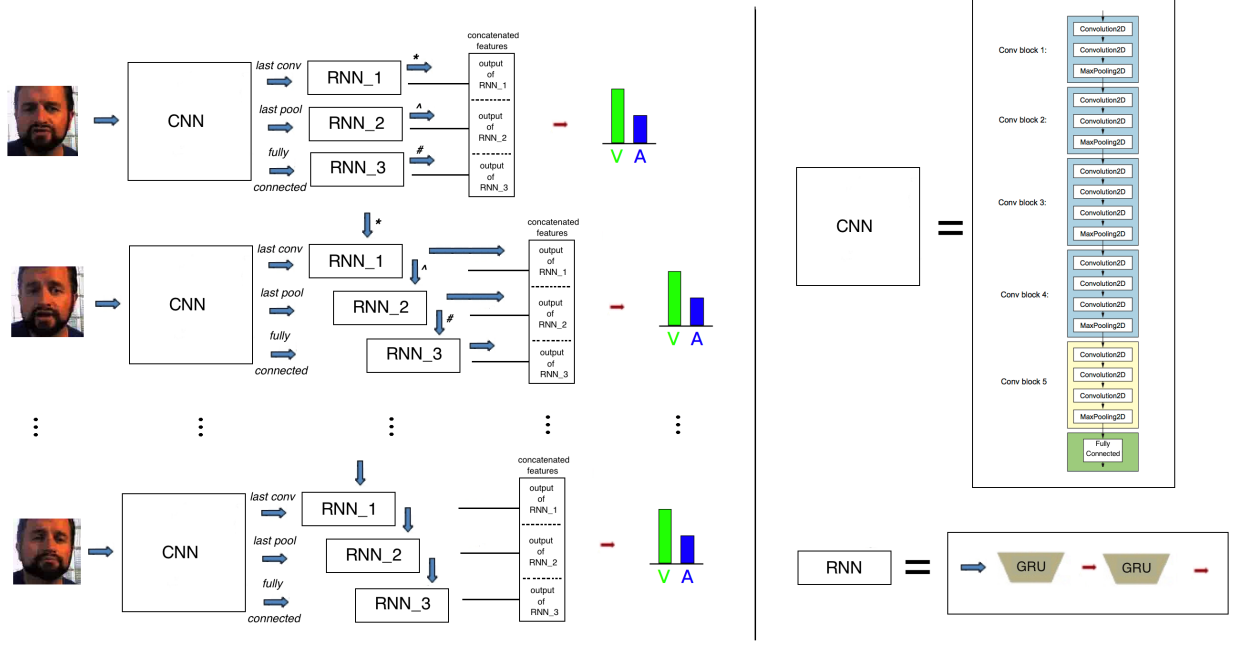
concatenated features

CNN

last conv

RNN_1

*

output of RNN_1

last pool

RNN_2

^

output of RNN_2

fully connected

RNN_3

#

output of RNN_3

V A

*

concatenated features

CNN

last conv

RNN_1

^

output of RNN_1

last pool

RNN_2

#

output of RNN_2

fully connected

RNN_3

output of RNN_3

V A

concatenated features

CNN

last conv

RNN_1

output of RNN_1

last pool

RNN_2

output of RNN_2

fully connected

RNN_3

output of RNN_3

V A

CNN =

Conv block 1:
Convolution2D
Convolution2D
MaxPooling2D

Conv block 2:
Convolution2D
Convolution2D
MaxPooling2D

Conv block 3:
Convolution2D
Convolution2D
Convolution2D
MaxPooling2D

Conv block 4:
Convolution2D
Convolution2D
Convolution2D
MaxPooling2D

Conv block 5
Convolution2D
Convolution2D
Convolution2D
MaxPooling2D

Fully Connected

RNN =

GRU

GRU